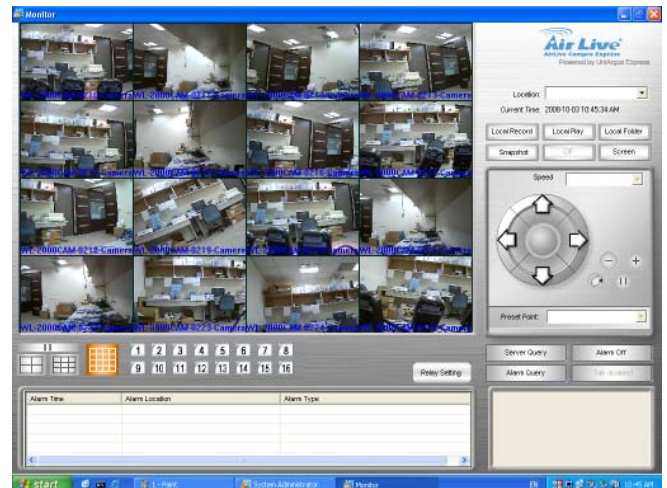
Monitor

WL-2000CAM-0210-Camera WL-2000CAM-0211-Camera WL-2000CAM-0214-Camera WL-2000CAM-0213-Camera

WL-2000CAM-0215-Camera WL-2000CAM-0216-Camera WL-2000CAM-0218-Camera WL-2000CAM-0217-Camera

WL-2000CAM-0212-Camera WL-2000CAM-0219-Camera WL-2000CAM-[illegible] WL-2000CAM-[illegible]-Camera

WL-2000CAM-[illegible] WL-2000CAM-0223-Camera WL-2000CAM-0224-Camera WL-2000CAM-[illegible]-Camera

Air Live
AirLive Camera Express
Powered by UniArgus Express

Location:
Current Time: 2008-10-03 10:45:34 AM

Local Record | Local Play | Local Folder
Snapshot | Off | Screen

Speed

Preset Point:

1 2 3 4 5 6 7 8
9 10 11 12 13 14 15 16

Relay Setting

Server Query | Alarm Off
Alarm Query | Tab disabled

| Alarm Time | Alarm Location | Alarm Type |
|---|---|---|

start | 1 - Paint | System Administrator | Monitor | EN | 10:45 AM